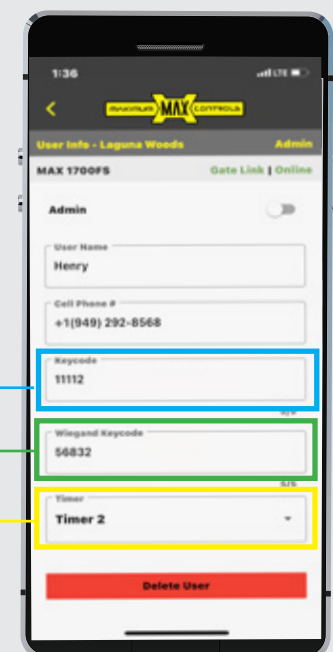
1:36

LTE

<

MAXIMUM MAX CONTROLS

User Info - Laguna Woods

Admin

MAX 1700FS

Gate Link | Online

Admin

User Name

Henry

Cell Phone #

+1(949) 292-8568

Keycode

11112

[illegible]

Wiegand Keycode

56832

5/5

Timer

Timer 2

Delete User